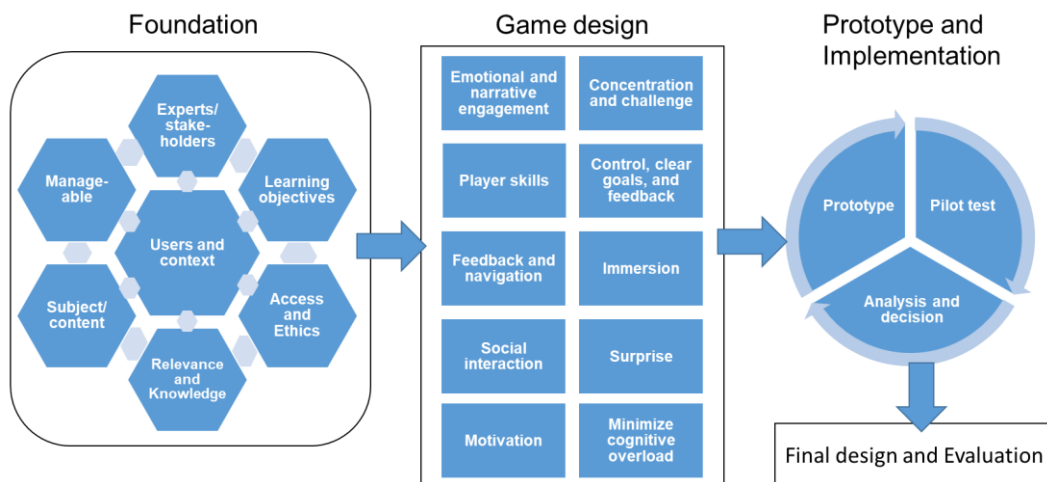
Foundation

Experts/ stake-holders

Manage-able

Learning objectives

Users and context

Subject/ content

Access and Ethics

Relevance and Knowledge

Game design

Emotional and narrative engagement

Concentration and challenge

Player skills

Control, clear goals, and feedback

Feedback and navigation

Immersion

Social interaction

Surprise

Motivation

Minimize cognitive overload

Prototype and Implementation

Prototype

Pilot test

Analysis and decision

Final design and Evaluation